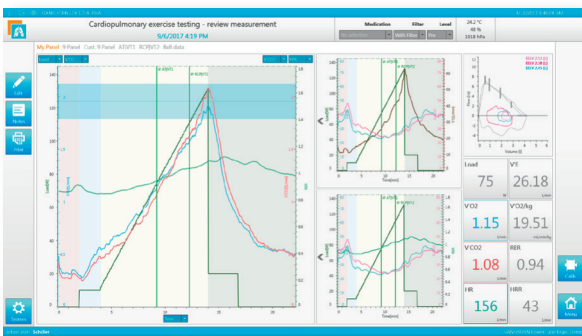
Cardiopulmonary exercise testing - review measurement
9/6/2017 4:19 PM
Medication
Filter
Level
24.2 °C
46 %
1018 hPa
My Panel
9 Panel
Cust. 9 Panel
AT/VT1
RCP/VT2
Breath data
Edit
Notes
Print
Settings
Load
75
Watt
VT
26.18
l/min
V'O2
1.15
l/min
V'O2/kg
19.51
ml/min/kg
V'CO2
1.08
l/min
RER
0.94
HR
156
1/min
HRR
43
1/min
Limit
Menu
Schiller
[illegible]